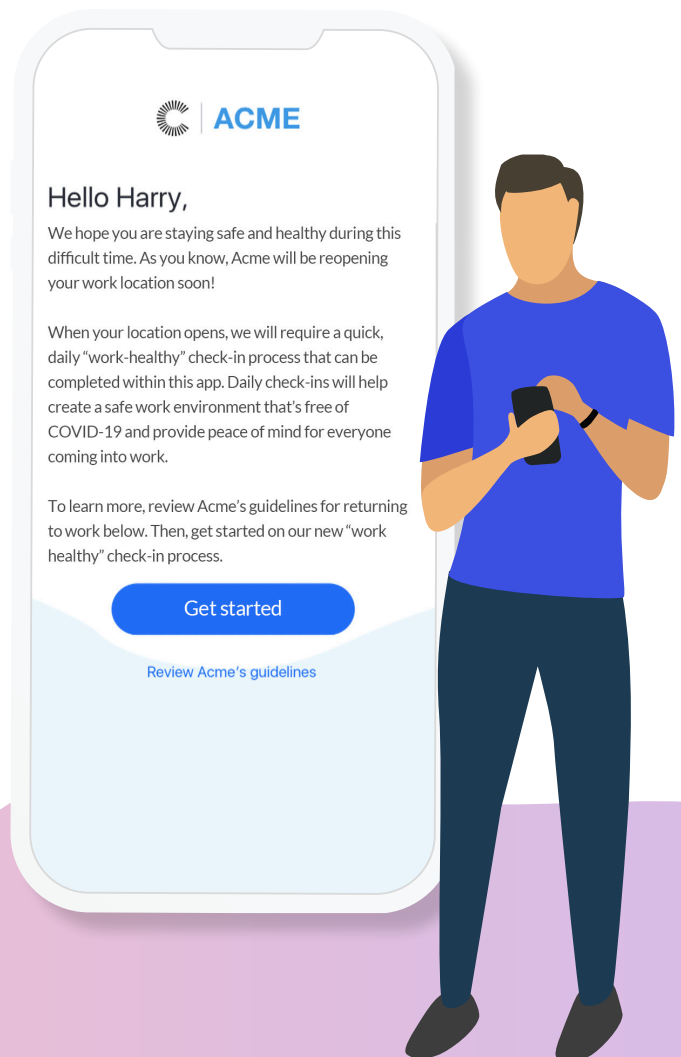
ACME

Hello Harry,

We hope you are staying safe and healthy during this difficult time. As you know, Acme will be reopening your work location soon!

When your location opens, we will require a quick, daily "work-healthy" check-in process that can be completed within this app. Daily check-ins will help create a safe work environment that's free of COVID-19 and provide peace of mind for everyone coming into work.

To learn more, review Acme's guidelines for returning to work below. Then, get started on our new "work healthy" check-in process.

Get started

Review Acme's guidelines